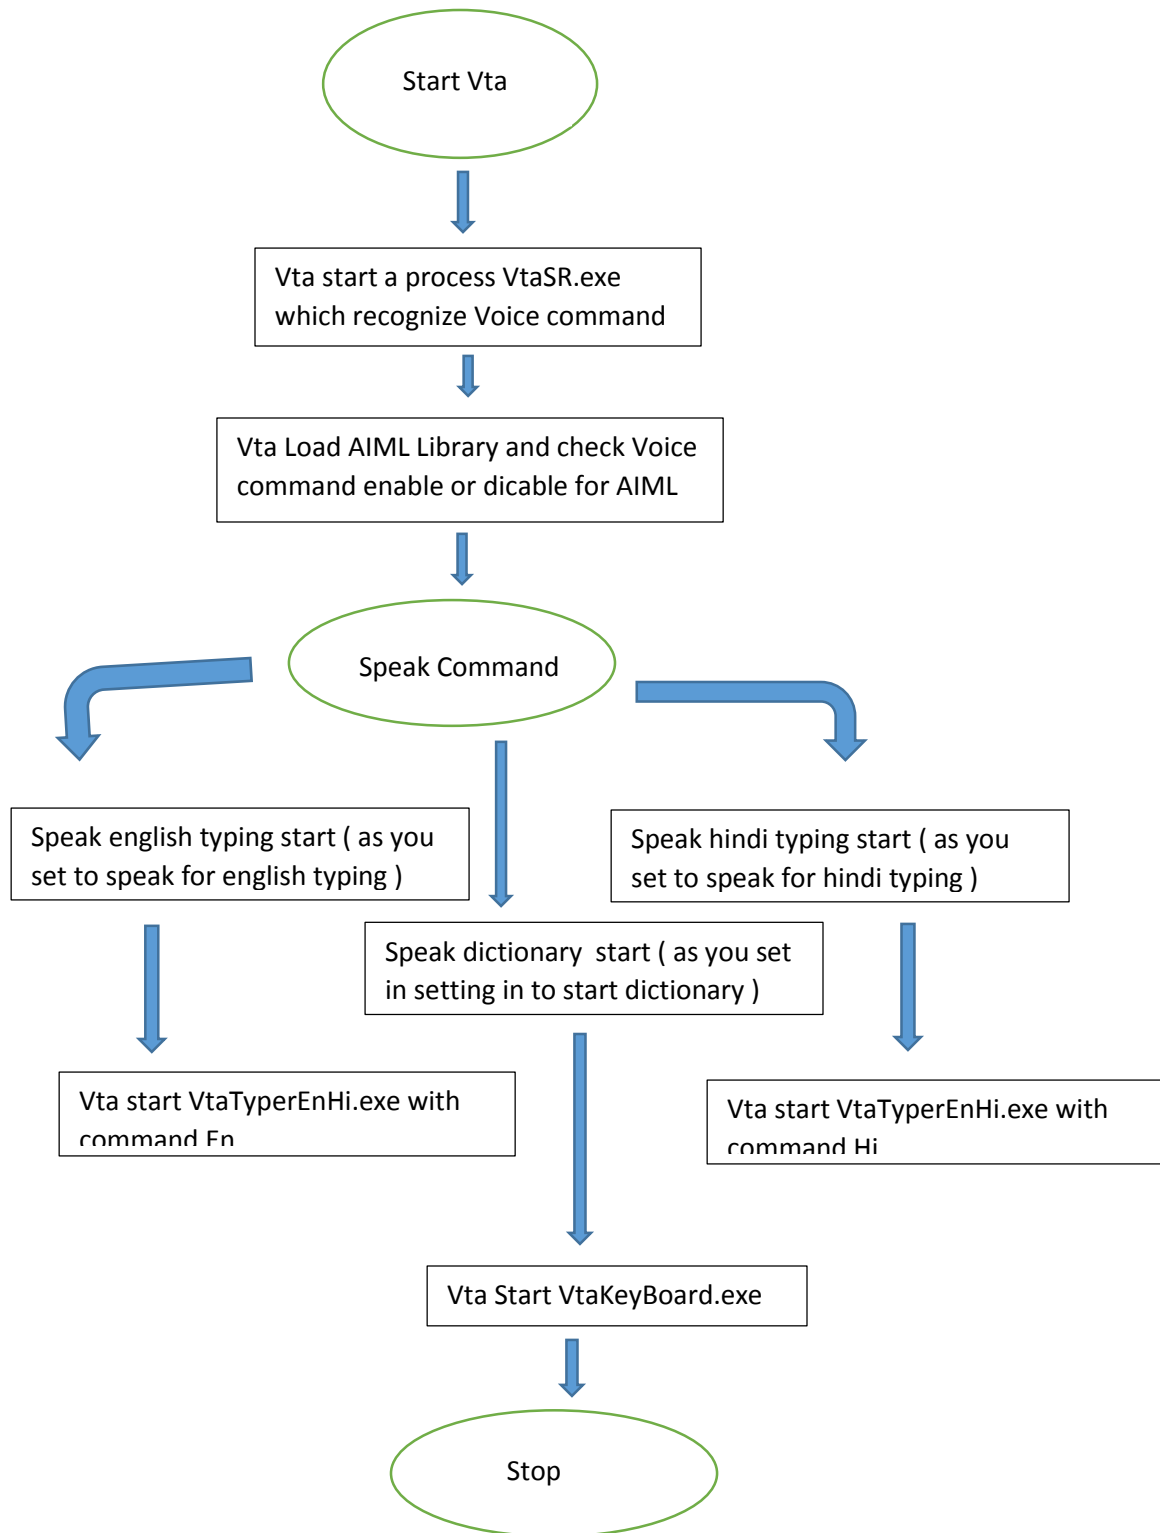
Start Vta

Vta start a process VtaSR.exe which recognize Voice command

Vta Load AIML Library and check Voice command enable or dicable for AIML

Speak Command

Speak english typing start ( as you set to speak for english typing )

Speak hindi typing start ( as you set to speak for hindi typing )

Speak dictionary start ( as you set in setting in to start dictionary )

Vta start VtaTyperEnHi.exe with command En

Vta start VtaTyperEnHi.exe with command Hi

Vta Start VtaKeyBoard.exe

Stop